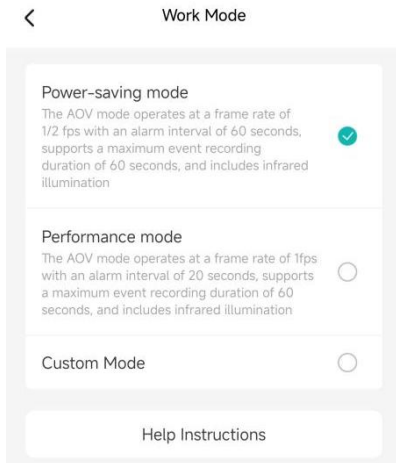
Work Mode

Power-saving mode

The AOV mode operates at a frame rate of 1/2 fps with an alarm interval of 60 seconds, supports a maximum event recording duration of 60 seconds, and includes infrared illumination

Performance mode

The AOV mode operates at a frame rate of 1fps with an alarm interval of 20 seconds, supports a maximum event recording duration of 60 seconds, and includes infrared illumination

Custom Mode

Help Instructions